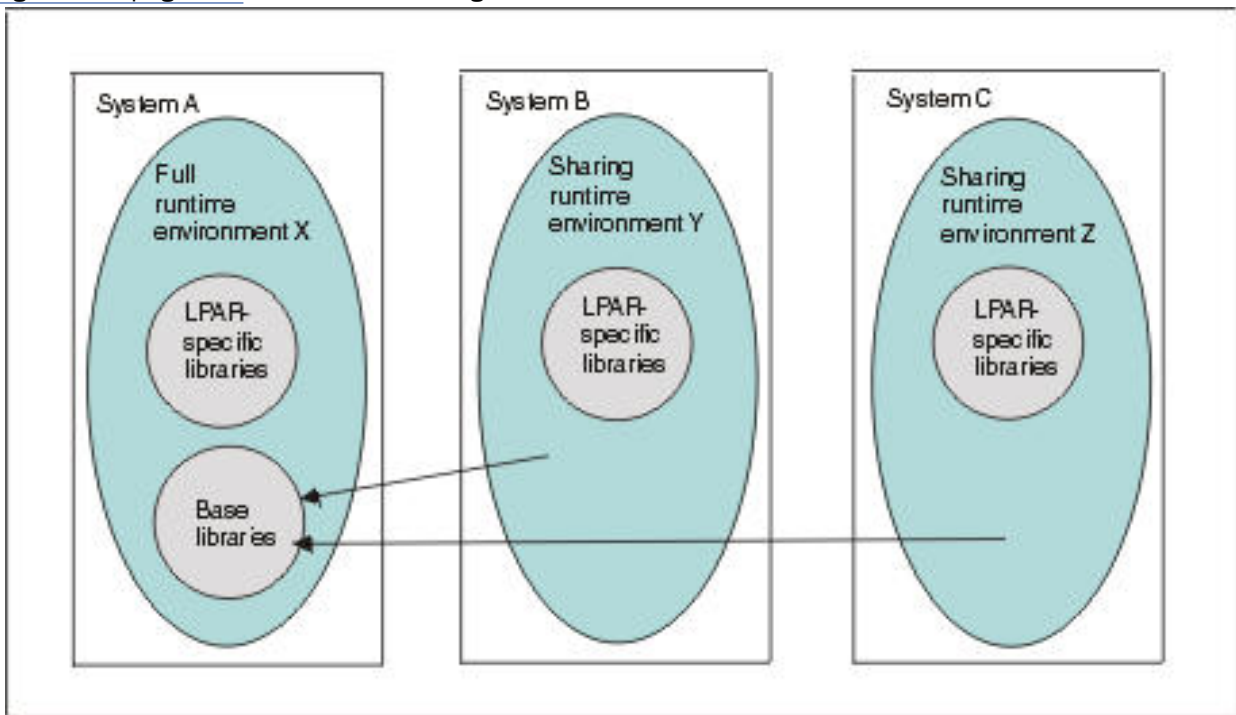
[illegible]

System A

Full runtime environment X

LPAR-specific libraries

Base libraries

System B

Sharing runtime environment Y

LPAR-specific libraries

System C

Sharing runtime environment Z

LPAR-specific libraries